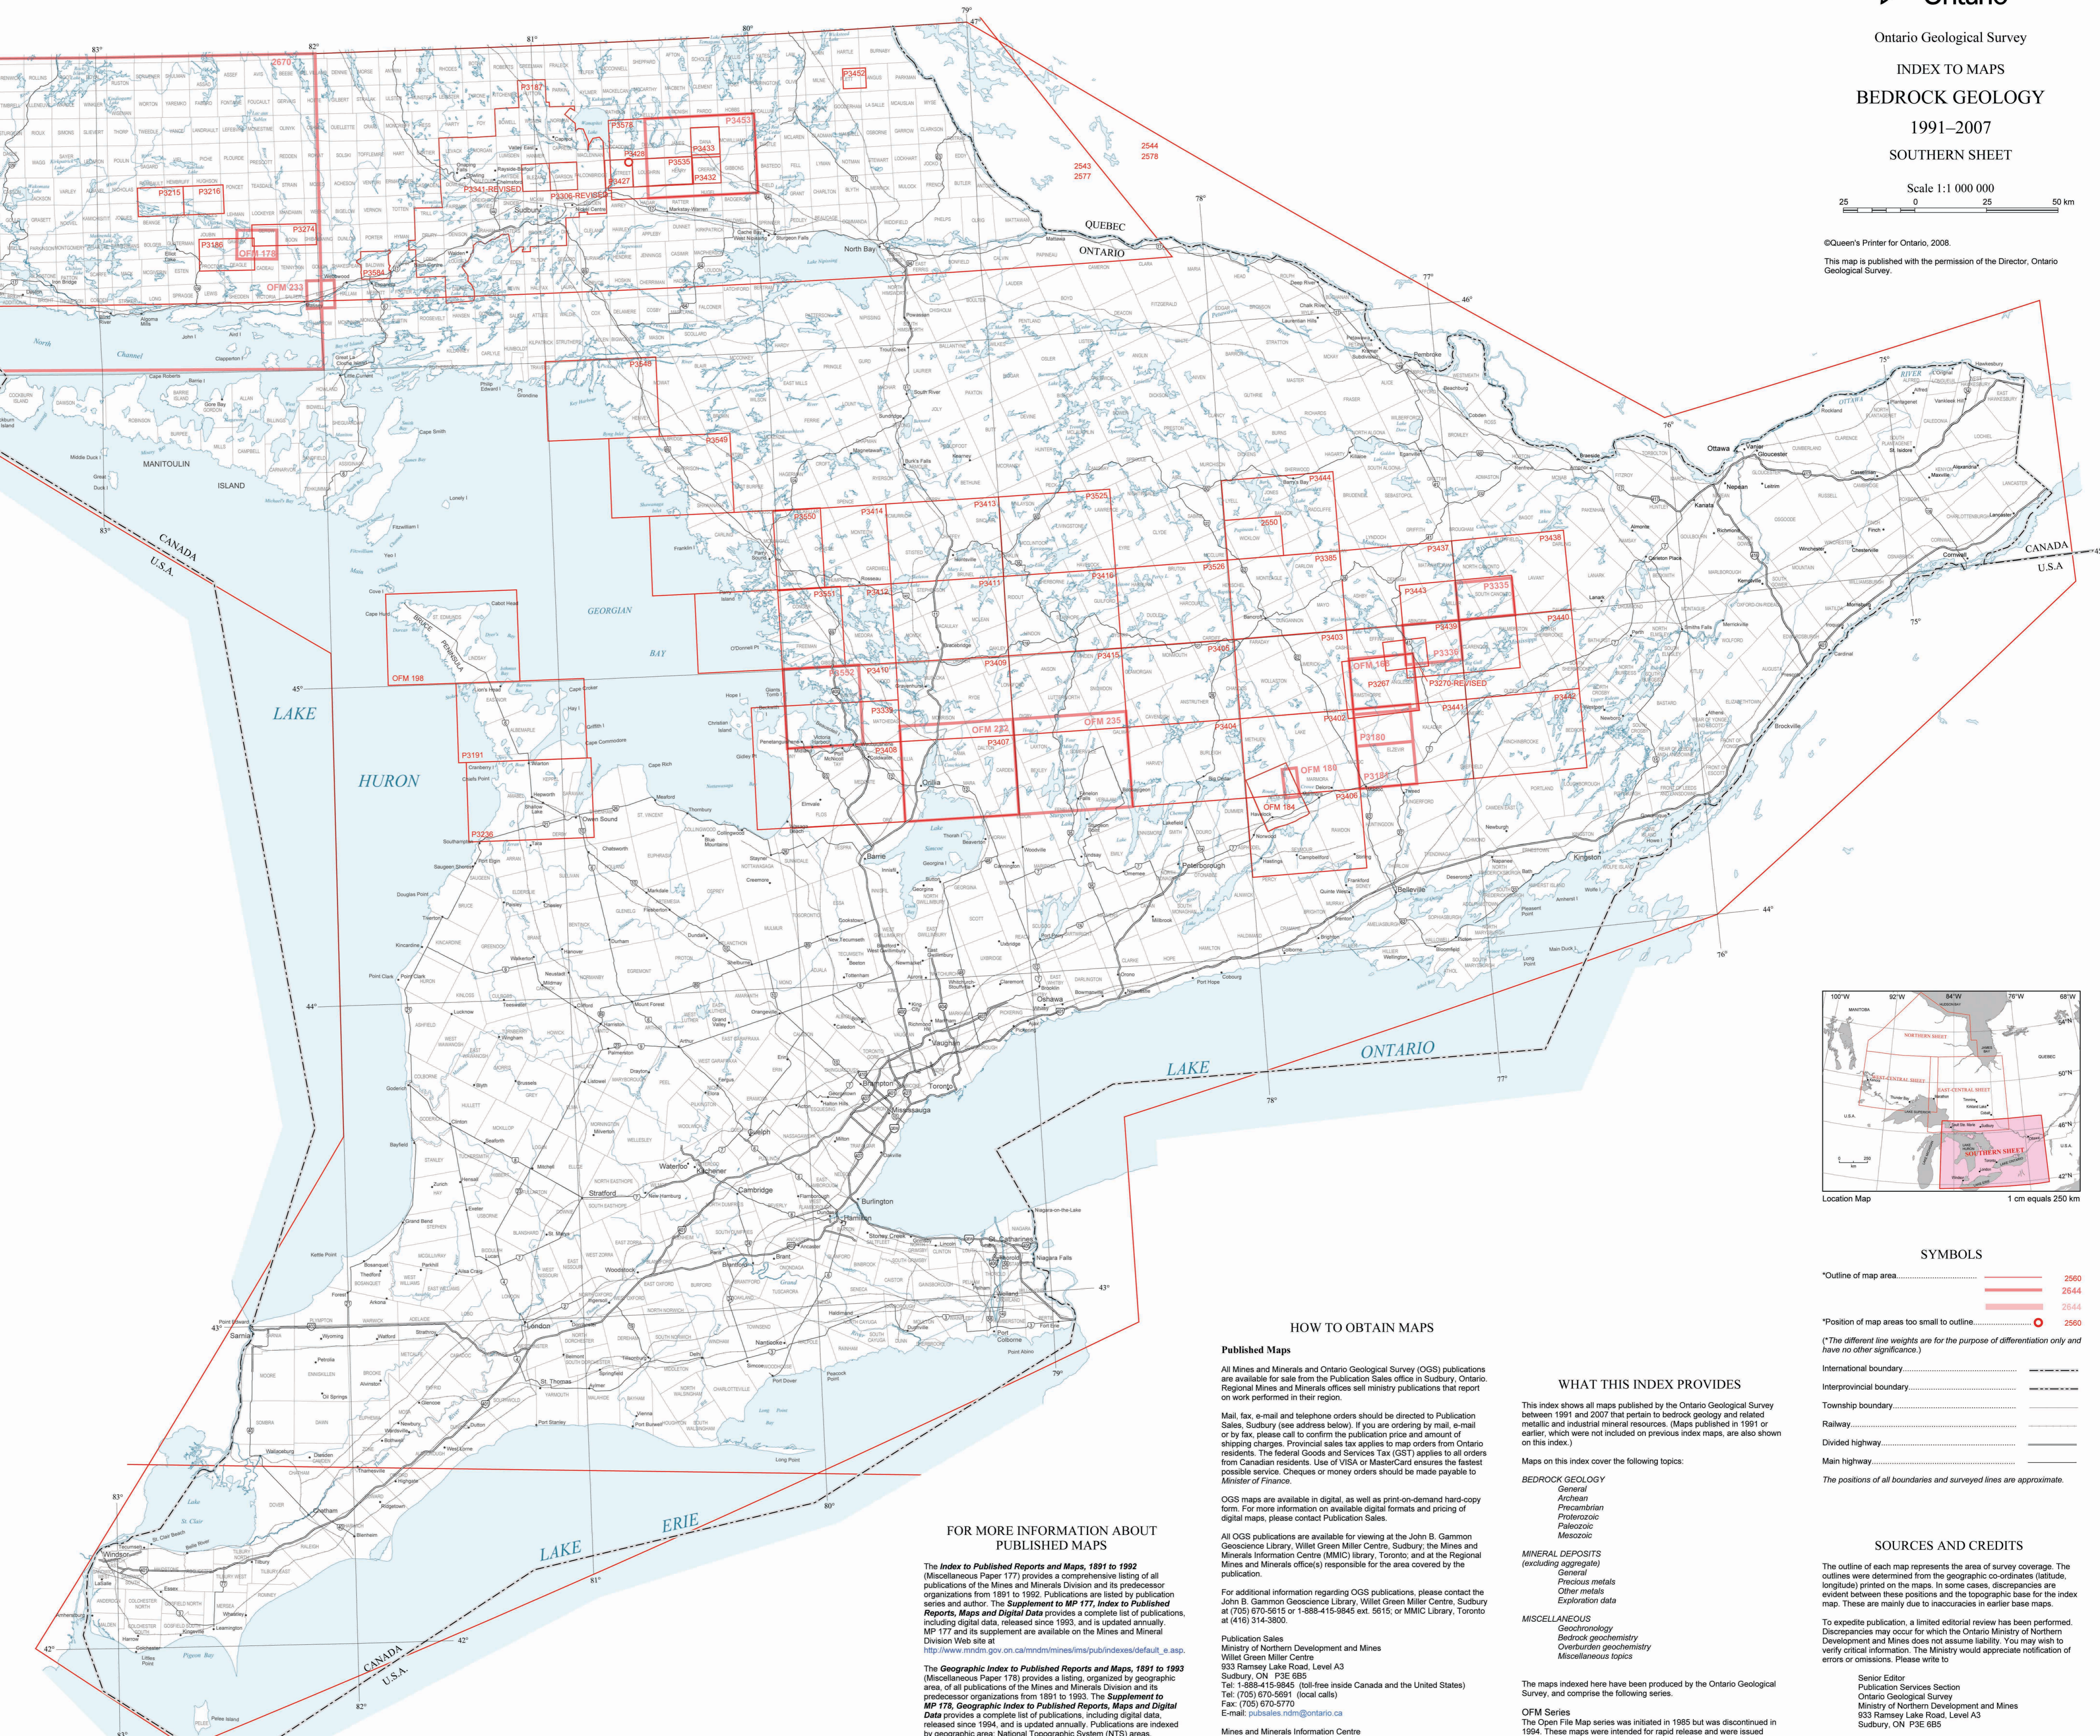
Ontario

Ontario Geological Survey

INDEX TO MAPS
BEDROCK GEOLOGY
1991–2007
SOUTHERN SHEET

Scale 1:1 000 000

25 0 25 50 km

©Queen's Printer for Ontario, 2008.

This map is published with the permission of the Director, Ontario Geological Survey.

LAKE HURON

GEORGIAN BAY

MANITOULIN ISLAND

LAKE ONTARIO

LAKE ERIE

QUEBEC
ONTARIO

CANADA
U.S.A.

Location Map 1 cm equals 250 km

NORTHERN SHEET
EAST-CENTRAL SHEET
SOUTHERN SHEET

SYMBOLS

*Outline of map area.......... 2560 2644 2644

*Position of map areas too small to outline.......... 2560

(*The different line weights are for the purpose of differentiation only and have no other significance.)

International boundary
Interprovincial boundary
Township boundary
Railway
Divided highway
Main highway

The positions of all boundaries and surveyed lines are approximate.

HOW TO OBTAIN MAPS

Published Maps

All Mines and Minerals and Ontario Geological Survey (OGS) publications are available for sale from the Publication Sales office in Sudbury, Ontario. Regional Mines and Minerals offices sell ministry publications that report on work performed in their region.

Mail, fax, e-mail and telephone orders should be directed to Publication Sales, Sudbury (see address below). If you are ordering by mail, e-mail or by fax, please call to confirm the publication price and amount of shipping charges. Provincial sales tax applies to map orders from Ontario residents. The federal Goods and Services Tax (GST) applies to all orders from Canadian residents. Use of VISA or MasterCard ensures the fastest possible service. Cheques or money orders should be made payable to Minister of Finance.

OGS maps are available in digital, as well as print-on-demand hard-copy form. For more information on available digital formats and pricing of digital maps, please contact Publication Sales.

All OGS publications are available for viewing at the John B. Gammon Geoscience Library, Willet Green Miller Centre, Sudbury; the Mines and Minerals Information Centre (MMIC) library, Toronto; and at the Regional Mines and Minerals office(s) responsible for the area covered by the publication.

For additional information regarding OGS publications, please contact the John B. Gammon Geoscience Library, Willet Green Miller Centre, Sudbury at (705) 670-5615 or 1-888-415-9845 ext. 5615; or MMIC Library, Toronto at (416) 314-3800.

Publication Sales
Ministry of Northern Development and Mines
Willet Green Miller Centre
933 Ramsey Lake Road, Level A3
Sudbury, ON P3E 6B5
Tel: 1-888-415-9845 (toll-free inside Canada and the United States)
Tel: (705) 670-5691 (local calls)
Fax: (705) 670-5770
E-mail: pubsales.ndm@ontario.ca

Mines and Minerals Information Centre

WHAT THIS INDEX PROVIDES

This index shows all maps published by the Ontario Geological Survey between 1991 and 2007 that pertain to bedrock geology and related metallic and industrial mineral resources. (Maps published in 1991 or earlier, which were not included on previous index maps, are also shown on this index.)

Maps on this index cover the following topics:

BEDROCK GEOLOGY
General
Archean
Precambrian
Proterozoic
Paleozoic
Mesozoic

MINERAL DEPOSITS
(excluding aggregate)
General
Precious metals
Other metals
Exploration data

MISCELLANEOUS
Geochronology
Bedrock geochemistry
Overburden geochemistry
Miscellaneous topics

The maps indexed here have been produced by the Ontario Geological Survey, and comprise the following series.

OFM Series
The Open File Map series was initiated in 1985 but was discontinued in 1994. These maps were intended for rapid release and were issued

FOR MORE INFORMATION ABOUT PUBLISHED MAPS

The Index to Published Reports and Maps, 1891 to 1992 (Miscellaneous Paper 177) provides a comprehensive listing of all publications of the Mines and Minerals Division and its predecessor organizations from 1891 to 1992. Publications are listed by publication series and author. The Supplement to MP 177, Index to Published Reports, Maps and Digital Data provides a complete list of publications, including digital data, released since 1993, and is updated annually. MP 177 and its supplement are available on the Mines and Mineral Division Web site at http://www.mndm.gov.on.ca/mndm/mines/ims/pub/indexes/default_e.asp.

The Geographic Index to Published Reports and Maps, 1891 to 1993 (Miscellaneous Paper 178) provides a listing, organized by geographic area, of all publications of the Mines and Minerals Division and its predecessor organizations from 1891 to 1993. The Supplement to MP 178, Geographic Index to Published Reports, Maps and Digital Data provides a complete list of publications, including digital data, released since 1994, and is updated annually. Publications are indexed by geographic area: National Topographic System (NTS) areas,

SOURCES AND CREDITS

The outline of each map represents the area of survey coverage. The outlines were determined from the geographic co-ordinates (latitude, longitude) printed on the maps. In some cases, discrepancies are evident between these positions and the topographic base for the index map. These are mainly due to inaccuracies in earlier base maps.

To expedite publication, a limited editorial review has been performed. Discrepancies may occur for which the Ontario Ministry of Northern Development and Mines does not assume liability. You may wish to verify critical information. Please write to

Senior Editor
Publication Services Section
Ontario Geological Survey
Ministry of Northern Development and Mines
933 Ramsey Lake Road, Level A3
Sudbury, ON P3E 6B5